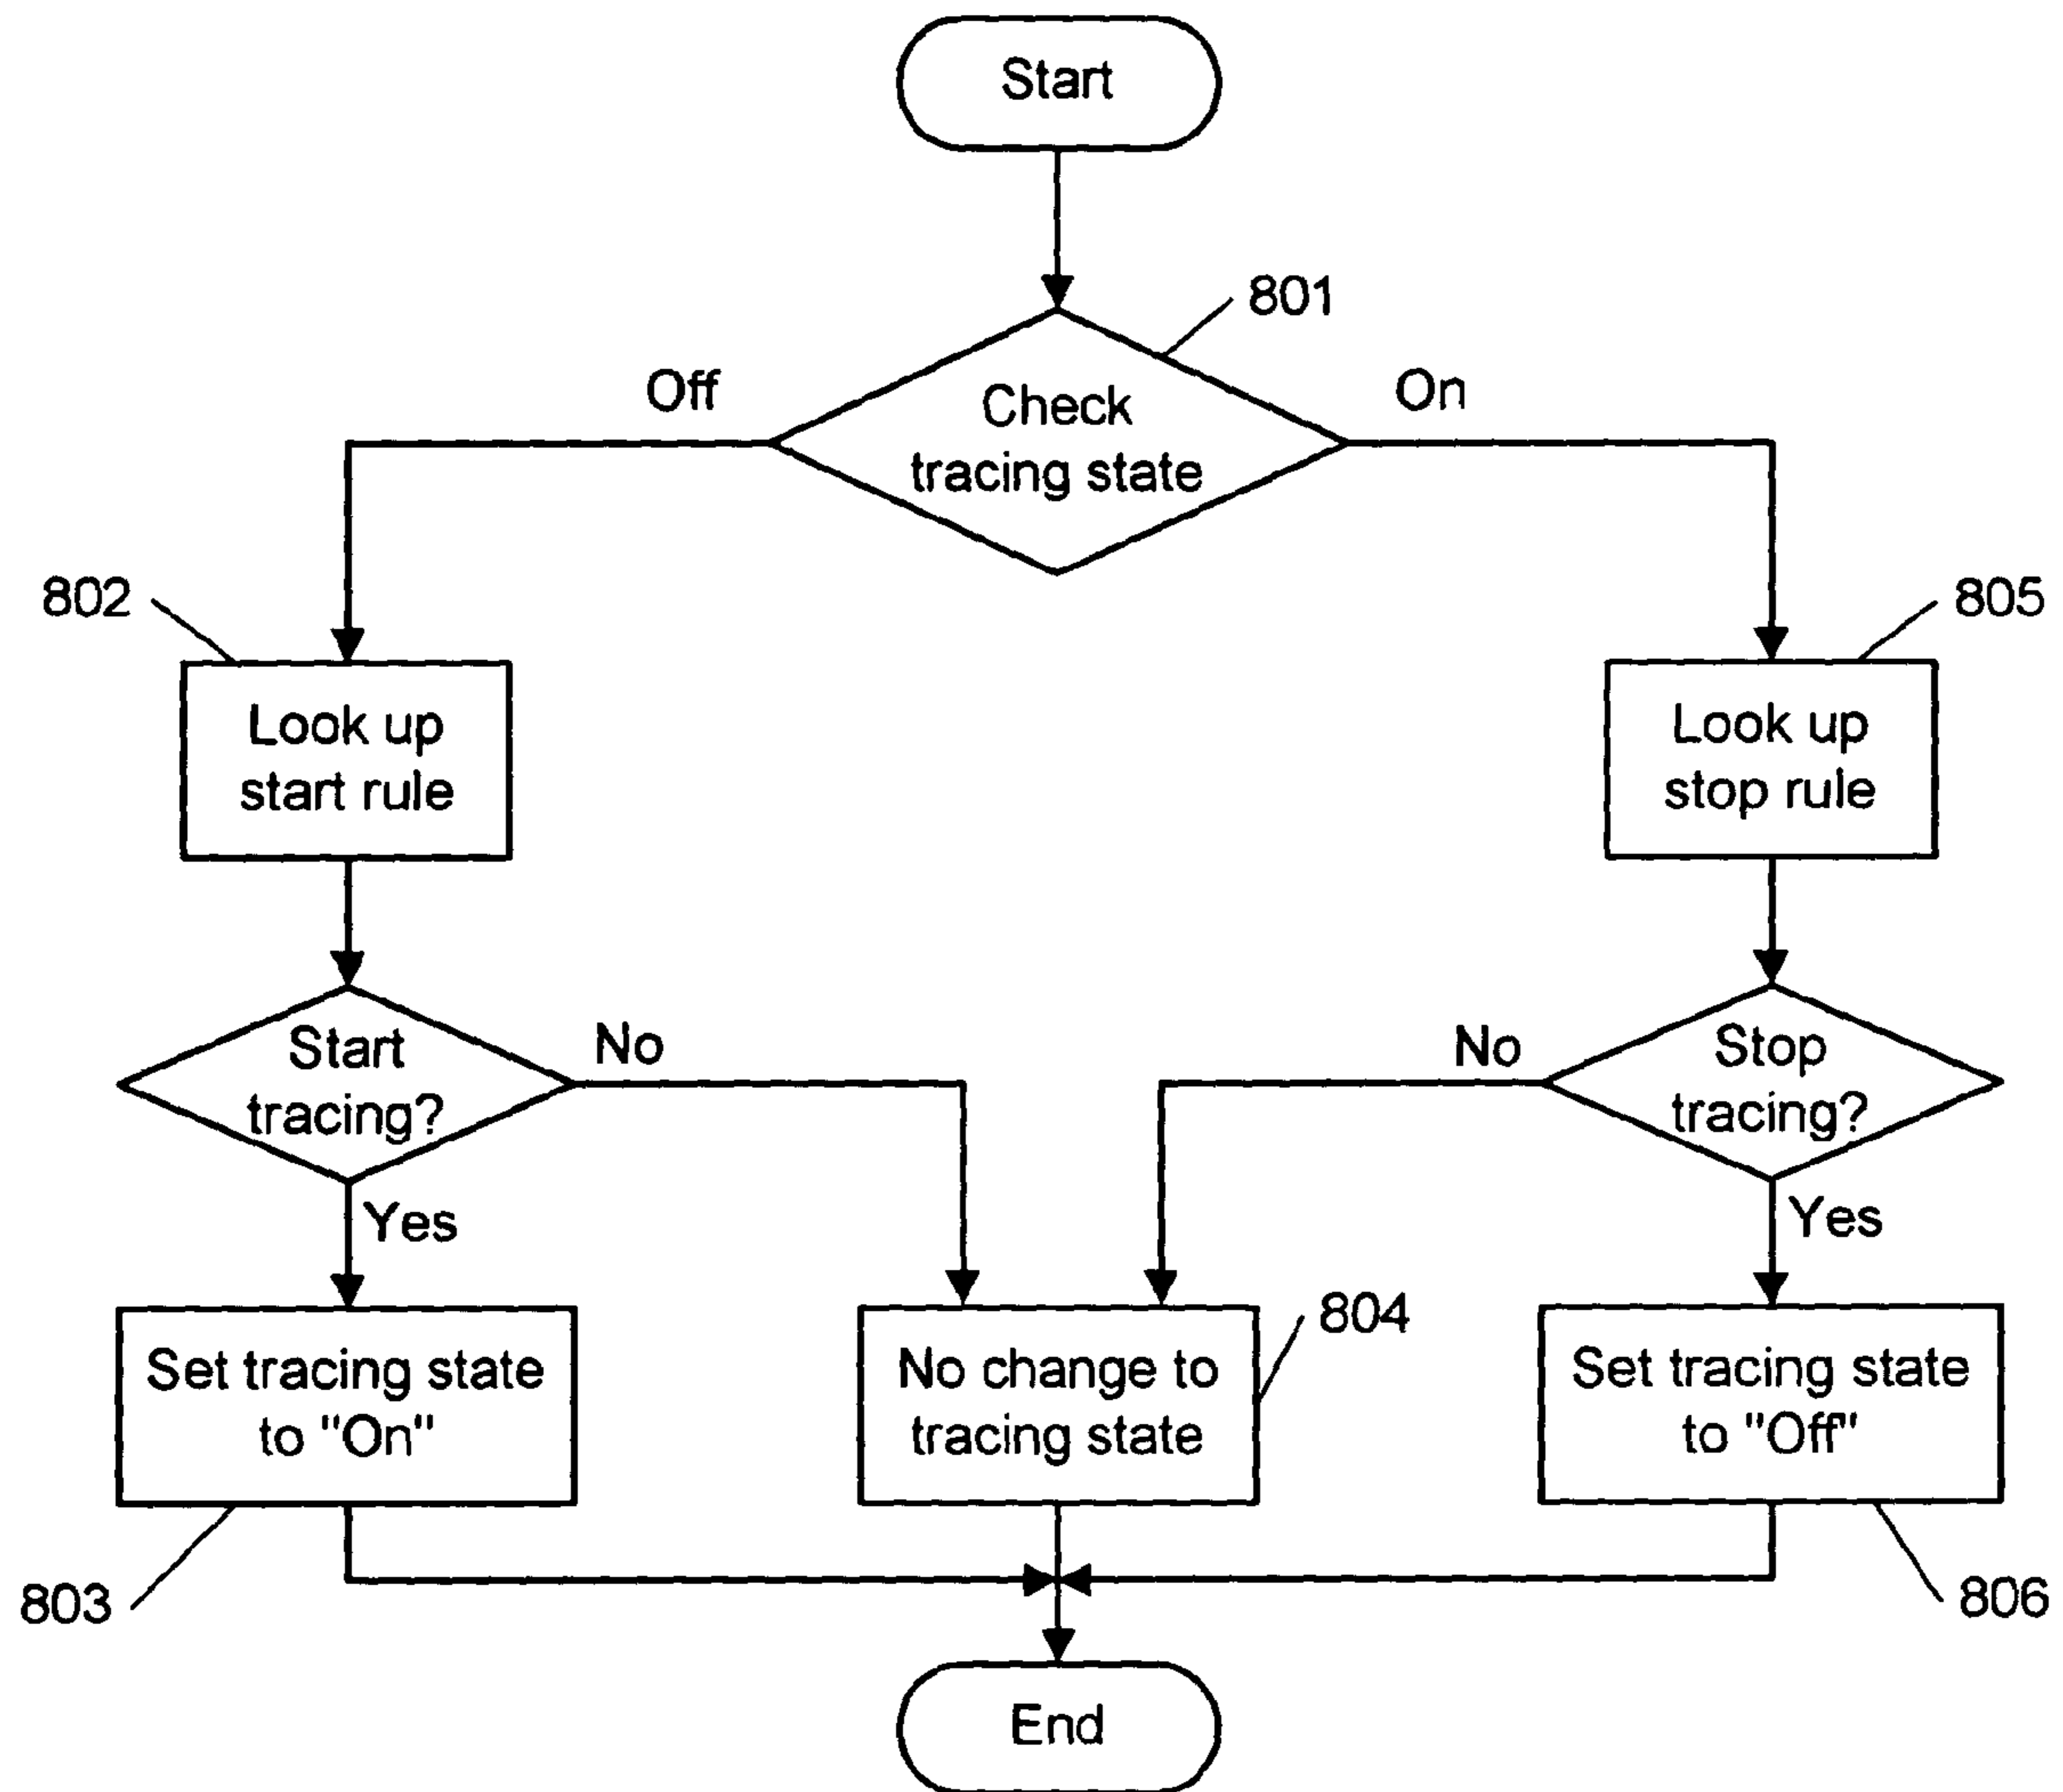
Start

801

Off

Check tracing state

On

802

Look up start rule

805

Look up stop rule

Start tracing?

No

No

Stop tracing?

Yes

Yes

Set tracing state to "On"

No change to tracing state

804

Set tracing state to "Off"

803

806

End